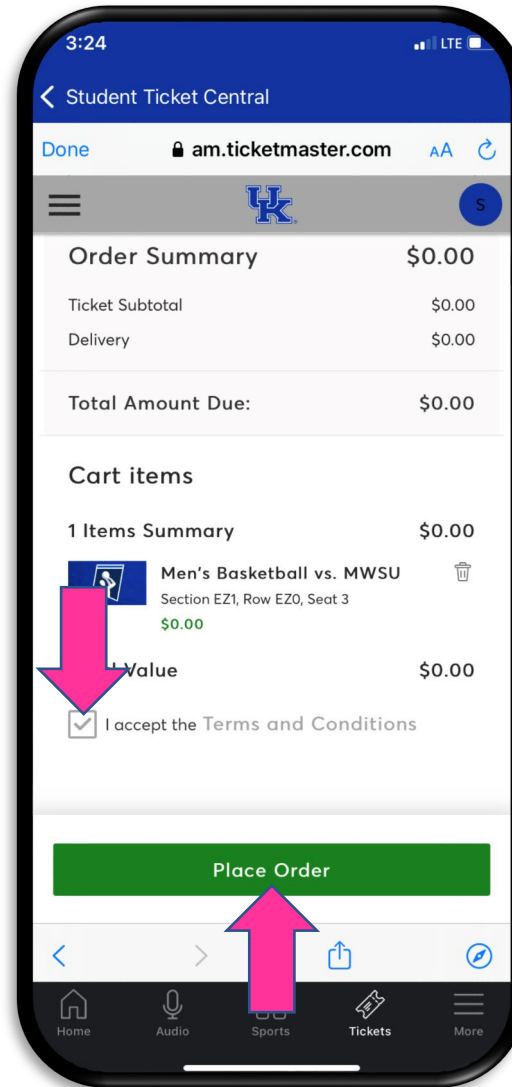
3:24

LTE

Student Ticket Central

Done

am.ticketmaster.com

AA

UK

S

Order Summary $0.00

Ticket Subtotal $0.00

Delivery $0.00

Total Amount Due: $0.00

Cart items

1 Items Summary $0.00

Men's Basketball vs. MWSU

Section EZ1, Row EZ0, Seat 3

$0.00

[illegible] Value $0.00

I accept the Terms and Conditions

Place Order

Home

Audio

Sports

Tickets

More